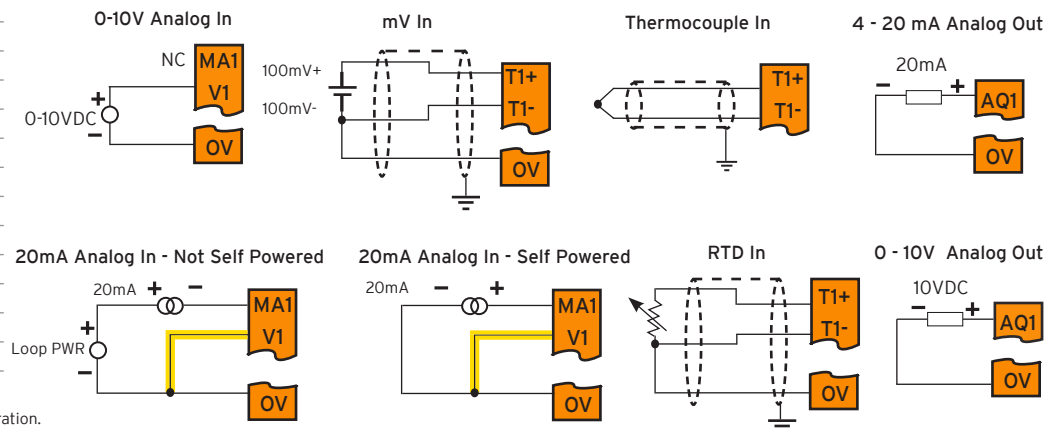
0-10V Analog In

NC MA1 V1

+ 0-10VDC −

OV

mV In

100mV+ 100mV-

T1+ T1-

OV

Thermocouple In

T1+ T1-

4 - 20 mA Analog Out

20mA

− +

AQ1

OV

20mA Analog In - Not Self Powered

20mA + −

MA1 V1

+ Loop PWR −

OV

20mA Analog In - Self Powered

20mA − +

MA1 V1

OV

RTD In

T1+ T1-

OV

0 - 10V Analog Out

10VDC

− +

AQ1

OV

ration.